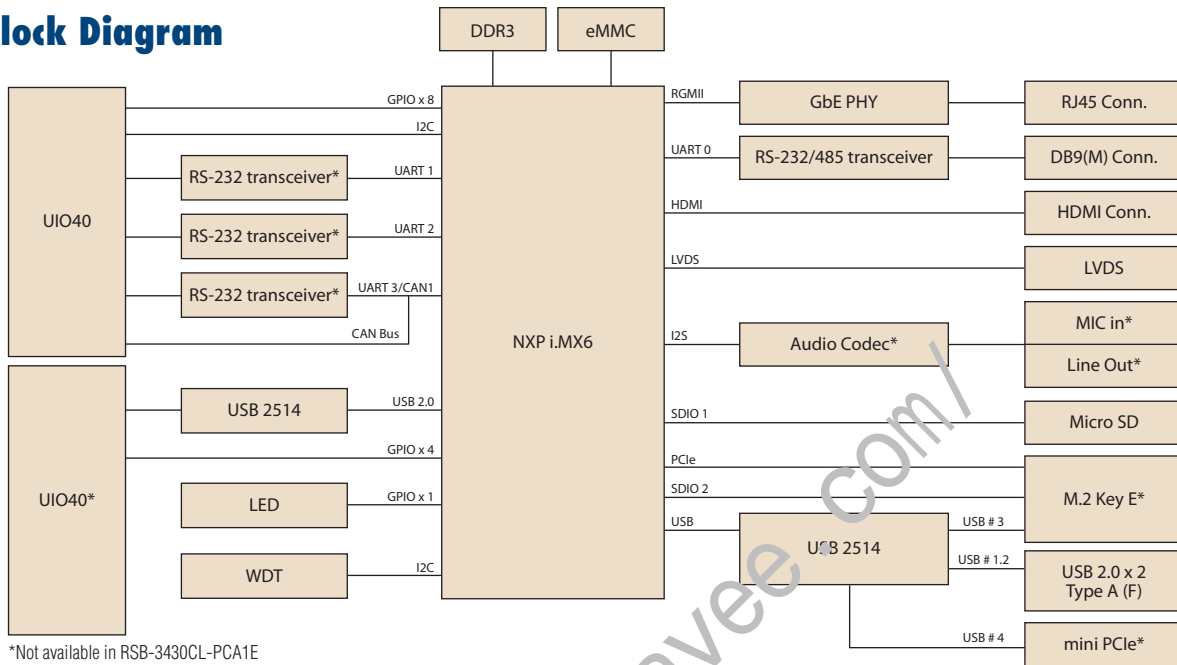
lock Diagram

DDR3
eMMC

UIO40
GPIO x 8
I2C
RS-232 transceiver*
UART 1
RS-232 transceiver*
UART 2
RS-232 transceiver*
UART 3/CAN1
CAN Bus

UIO40*
USB 2514
USB 2.0
GPIO x 4
LED
GPIO x 1
WDT
I2C

NXP i.MX6

RGMII
GbE PHY
RJ45 Conn.
UART 0
RS-232/485 transceiver
DB9(M) Conn.
HDMI
HDMI Conn.
LVDS
LVDS
MIC in*
I2S
Audio Codec*
Line Out*
SDIO 1
Micro SD
PCIe
SDIO 2
M.2 Key E*
USB
USB 2514
USB # 3
USB # 1.2
USB 2.0 x 2 Type A (F)
USB # 4
mini PCIe*

*Not available in RSB-3430CL-PCA1E

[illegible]vee.com/